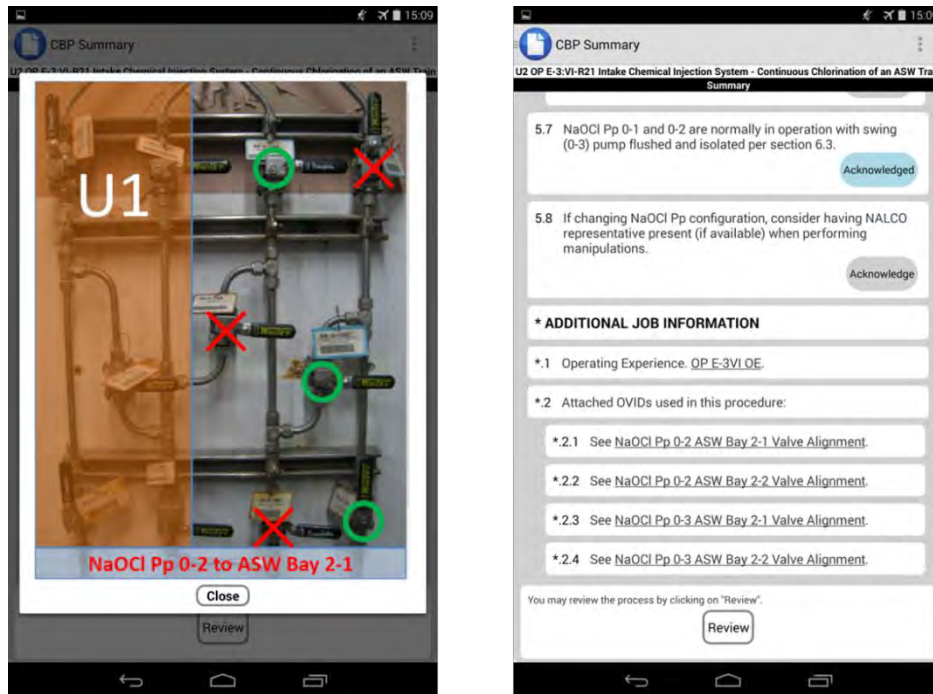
15:09

CBP Summary

U2 OP E-3:VI-R21 Intake Chemical Injection System - Continuous Chlorination of an ASW Train

U1

NaOCl Pp 0-2 to ASW Bay 2-1

Close

Review

15:0

CBP Summary

U2 OP E-3:VI-R21 Intake Chemical Injection System - Continuous Chlorination of an ASW Tra

Summary

5.7 NaOCl Pp 0-1 and 0-2 are normally in operation with swing (0-3) pump flushed and isolated per section 6.3.

Acknowledged

5.8 If changing NaOCl Pp configuration, consider having NALCO representative present (if available) when performing manipulations.

Acknowledge

* ADDITIONAL JOB INFORMATION

*.1 Operating Experience. OP E-3VI OE.

*.2 Attached OVIDs used in this procedure:

*.2.1 See NaOCl Pp 0-2 ASW Bay 2-1 Valve Alignment.

*.2.2 See NaOCl Pp 0-2 ASW Bay 2-2 Valve Alignment.

*.2.3 See NaOCl Pp 0-3 ASW Bay 2-1 Valve Alignment.

*.2.4 See NaOCl Pp 0-3 ASW Bay 2-2 Valve Alignment.

You may review the process by clicking on "Review".

Review